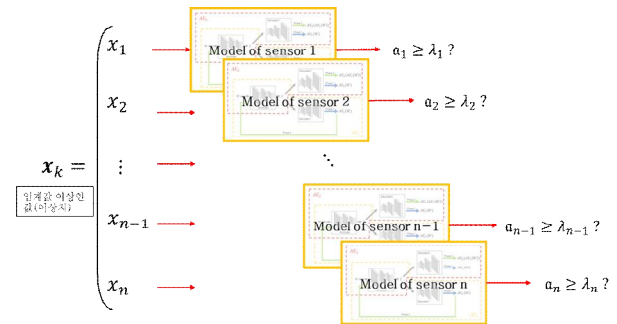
$x_k =$

임계값 이상인 값(이상치)

$x_1$

Model of sensor 1

$a_1 \geq \lambda_1$ ?

$x_2$

Model of sensor 2

$a_2 \geq \lambda_2$ ?

$\vdots$

$\ddots$

$x_{n-1}$

Model of sensor n−1

$a_{n-1} \geq \lambda_{n-1}$ ?

$x_n$

Model of sensor n

$a_n \geq \lambda_n$ ?